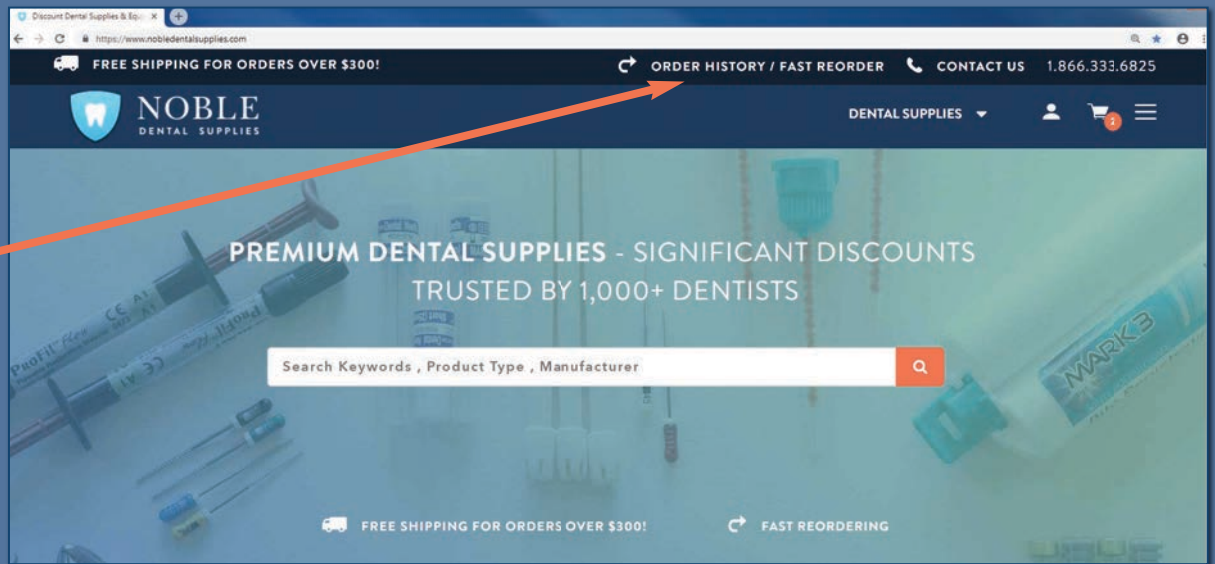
Discount Dental Supplies & Equ ×

https://www.nobledentalsupplies.com

FREE SHIPPING FOR ORDERS OVER $300!

ORDER HISTORY / FAST REORDER

CONTACT US

1.866.333.6825

NOBLE
DENTAL SUPPLIES

DENTAL SUPPLIES

2

PREMIUM DENTAL SUPPLIES - SIGNIFICANT DISCOUNTS
TRUSTED BY 1,000+ DENTISTS

Search Keywords , Product Type , Manufacturer

FREE SHIPPING FOR ORDERS OVER $300!

FAST REORDERING

MARK3